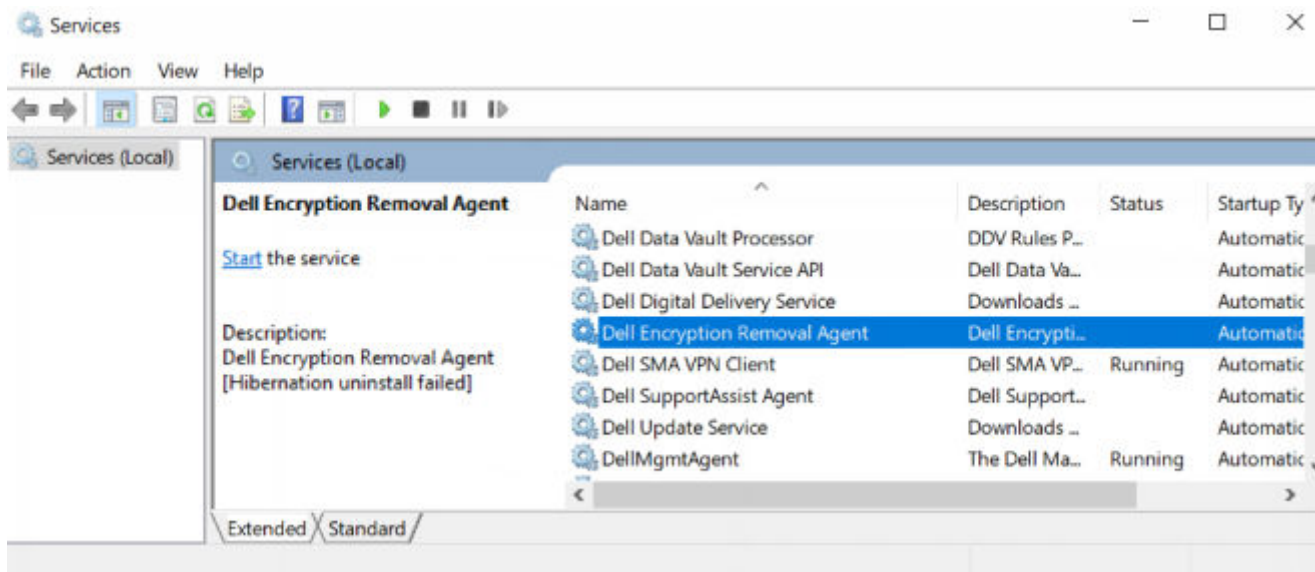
Services

File Action View Help

Services (Local)

Services (Local)

Dell Encryption Removal Agent

Start the service

Description:
Dell Encryption Removal Agent [Hibernation uninstall failed]

| Name | Description | Status | Startup Ty |
|---|---|---|---|
| Dell Data Vault Processor | DDV Rules P... | | Automatic |
| Dell Data Vault Service API | Dell Data Va... | | Automatic |
| Dell Digital Delivery Service | Downloads ... | | Automatic |
| Dell Encryption Removal Agent | Dell Encrypti... | | Automatic |
| Dell SMA VPN Client | Dell SMA VP... | Running | Automatic |
| Dell SupportAssist Agent | Dell Support... | | Automatic |
| Dell Update Service | Downloads ... | | Automatic |
| DellMgmtAgent | The Dell Ma... | Running | Automatic |

Extended Standard